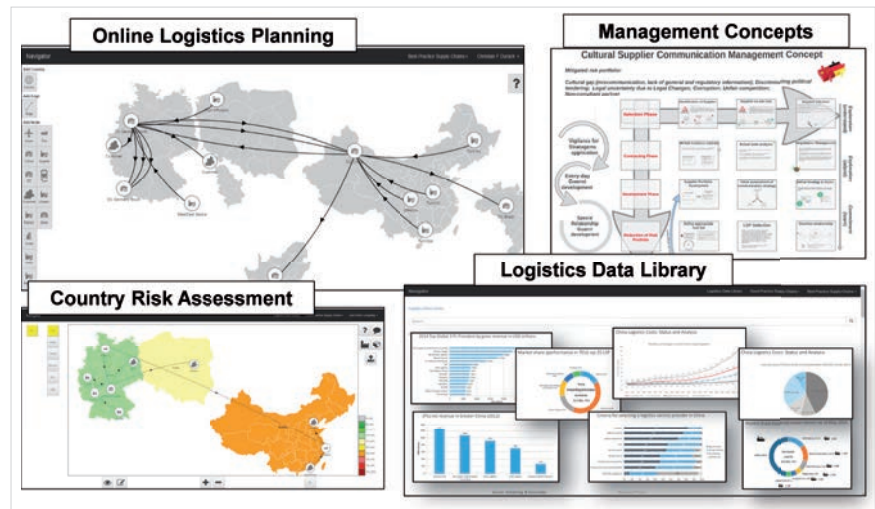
Online Logistics Planning

Navigator

?

Management Concepts

Cultural Supplier Communication Management Concept

Mitigated risk portfolio

Cultural gap (Miscommunication, lack of general and regulatory information); Discriminating political tendering; Legal uncertainty due to Legal Changes; Corruption; Unfair competition; Noncompliant partner

Selection Phase

Contracting Phase

Development Phase

Reduction of Risk Portfolio

Vigilance for Changes/re-application

Every-day Source development

Sound Relationship Supplier development

Logistics Data Library

Country Risk Assessment

?

China Logistics Costs: Status and Analysis

China Logistics Costs: Status and Analysis

Market share performance in TEU

Criteria for selecting a logistics service provider in China

Navigator

Search

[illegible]